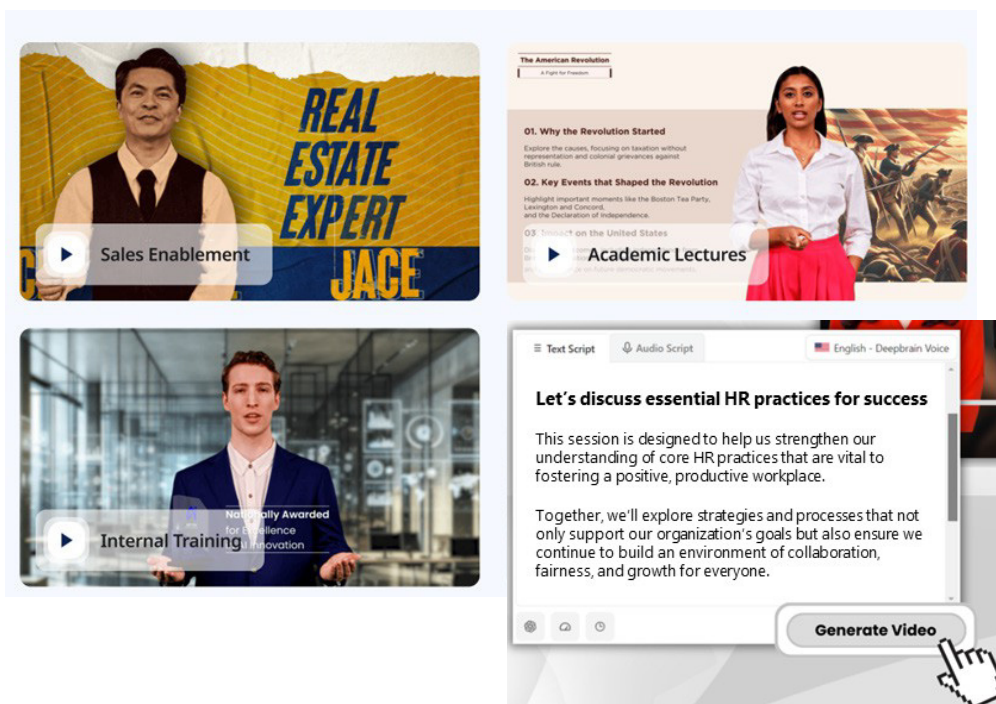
REAL ESTATE EXPERT

JACE

Sales Enablement

The American Revolution

A Fight for Freedom

01. Why the Revolution Started

Explore the causes, focusing on taxation without representation and colonial grievances against British rule.

02. Key Events that Shaped the Revolution

Highlight important moments like the Boston Tea Party, Lexington and Concord, and the Declaration of Independence.

03 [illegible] on the United States

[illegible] on future democratic movements.

Academic Lectures

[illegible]ally Awarded for Excellence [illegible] Innovation

Internal Training

Text Script

Audio Script

English - Deepbrain Voice

Let's discuss essential HR practices for success

This session is designed to help us strengthen our understanding of core HR practices that are vital to fostering a positive, productive workplace.

Together, we'll explore strategies and processes that not only support our organization's goals but also ensure we continue to build an environment of collaboration, fairness, and growth for everyone.

Generate Video